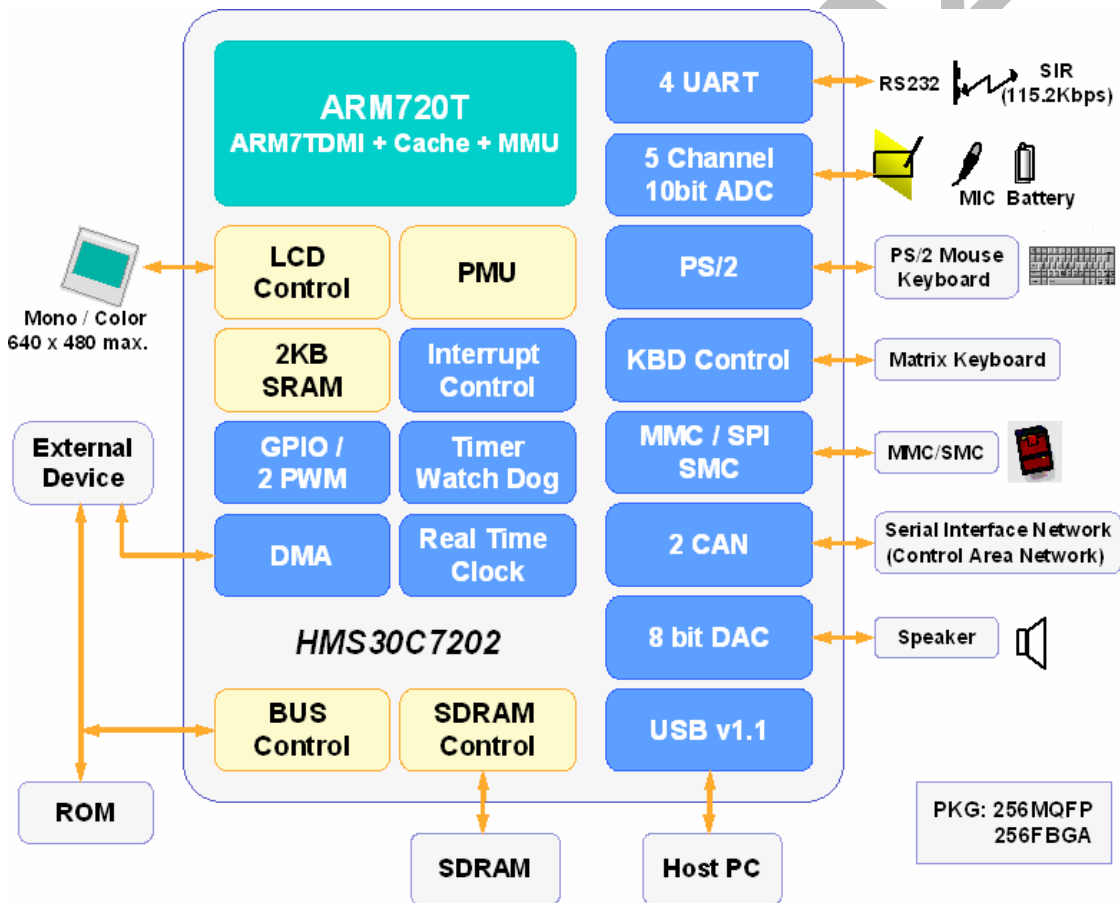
ARM720T
ARM7TDMI + Cache + MMU

LCD Control

PMU

2KB SRAM

Interrupt Control

GPIO / 2 PWM

Timer Watch Dog

DMA

Real Time Clock

HMS30C7202

BUS Control

SDRAM Control

4 UART

5 Channel 10bit ADC

PS/2

KBD Control

MMC / SPI SMC

2 CAN

8 bit DAC

USB v1.1

RS232

SIR (115.2Kbps)

MIC

Battery

PS/2 Mouse Keyboard

Matrix Keyboard

MMC/SMC

Serial Interface Network (Control Area Network)

Speaker

Mono / Color 640 x 480 max.

External Device

ROM

SDRAM

Host PC

PKG: 256MQFP 256FBGA